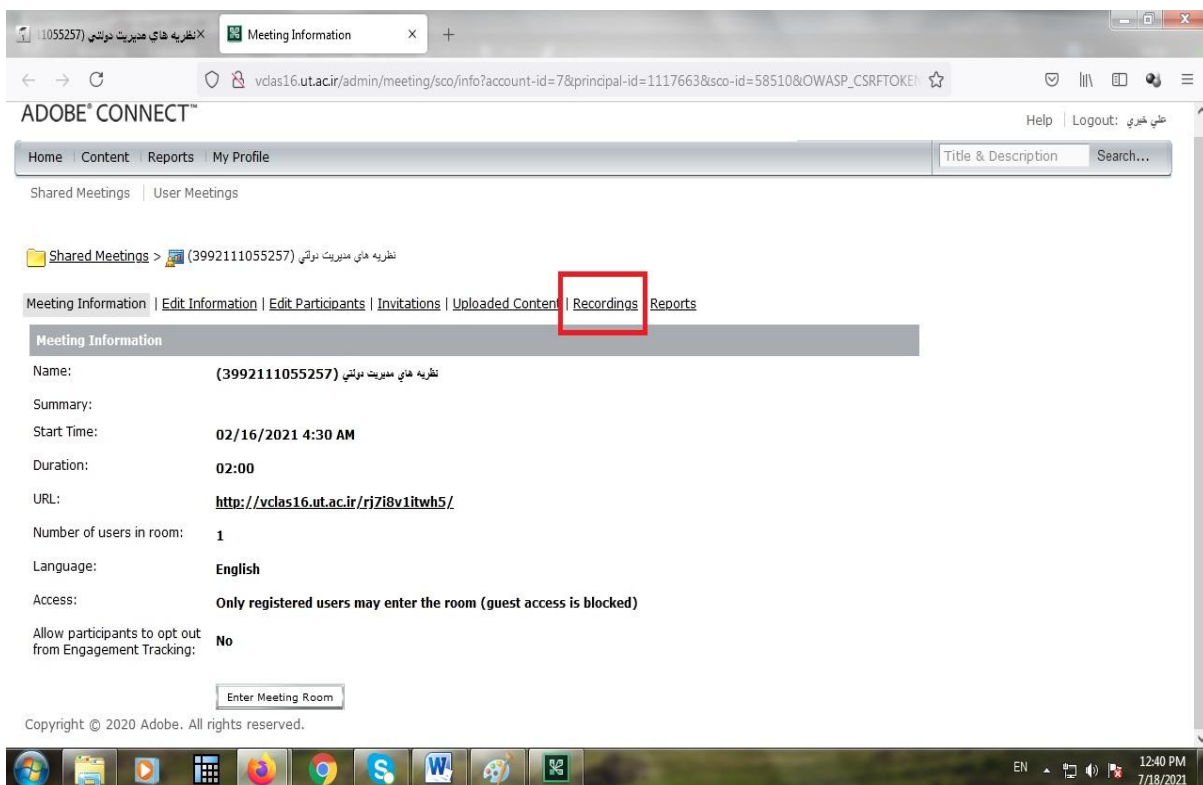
نظريه هاي مديريت دولتي (1055257 ×

Meeting Information ×

vclas16.ut.ac.ir/admin/meeting/sco/info?account-id=7&principal-id=1117663&sco-id=58510&OWASP_CSRFTOKEN

ADOBE® CONNECT™

Help | Logout: علي خيري

Home | Content | Reports | My Profile

Title & Description | Search...

Shared Meetings | User Meetings

Shared Meetings > نظريه هاي مديريت دولتي (3992111055257)

Meeting Information | Edit Information | Edit Participants | Invitations | Uploaded Content | Recordings | Reports

Meeting Information

| | |
|---|---|
| Name: | نظريه هاي مديريت دولتي (3992111055257) |
| Summary: | |
| Start Time: | 02/16/2021 4:30 AM |
| Duration: | 02:00 |
| URL: | http://vclas16.ut.ac.ir/rj7i8v1itwh5/ |
| Number of users in room: | 1 |
| Language: | English |
| Access: | Only registered users may enter the room (guest access is blocked) |
| Allow participants to opt out from Engagement Tracking: | No |

Enter Meeting Room

Copyright © 2020 Adobe. All rights reserved.

EN 12:40 PM 7/18/2021